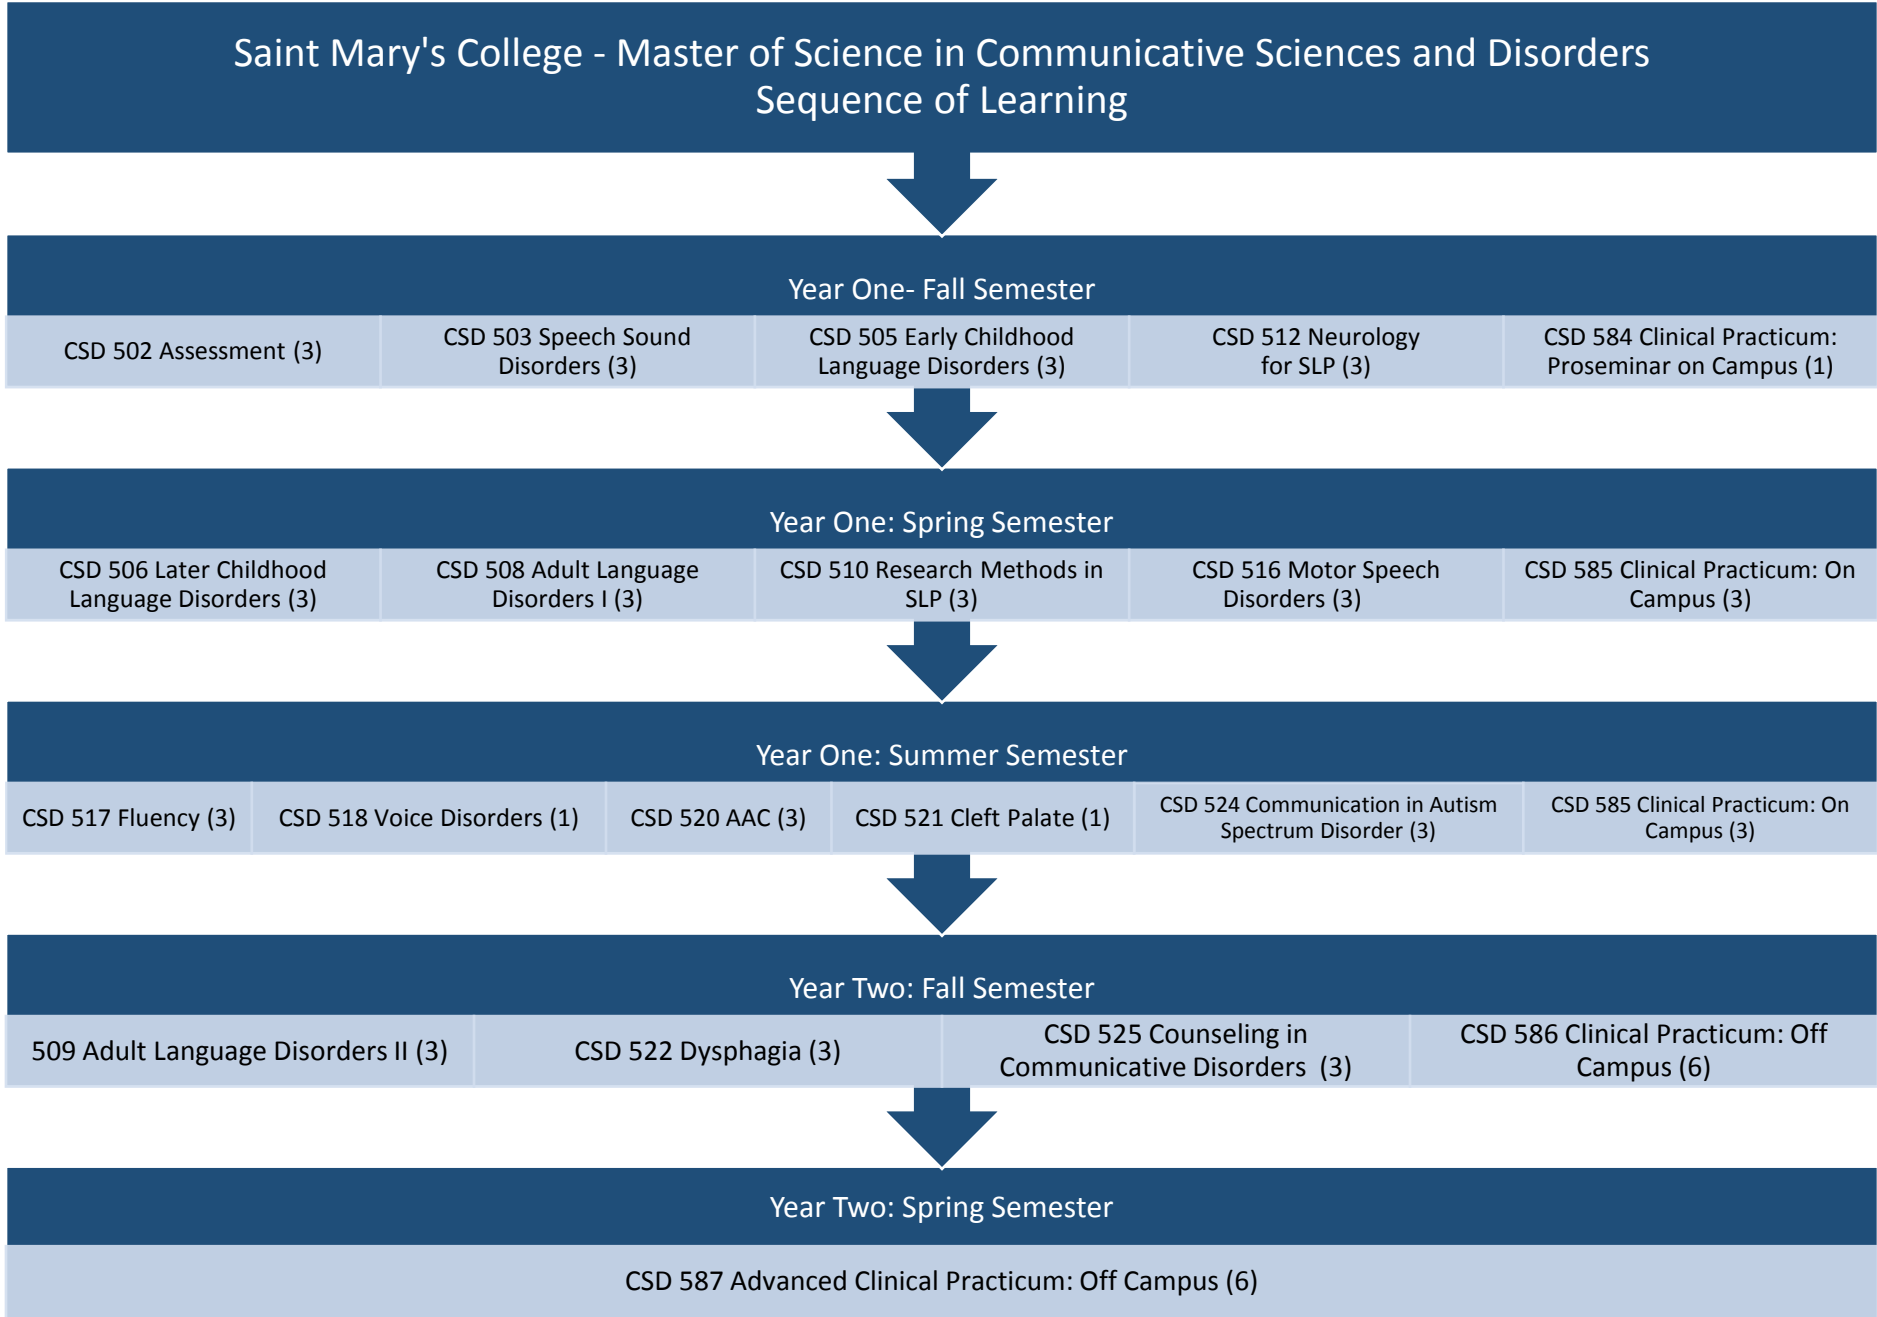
Saint Mary's College - Master of Science in Communicative Sciences and Disorders
Sequence of Learning

Year One- Fall Semester

| CSD 502 Assessment (3) | CSD 503 Speech Sound Disorders (3) | CSD 505 Early Childhood Language Disorders (3) | CSD 512 Neurology for SLP (3) | CSD 584 Clinical Practicum: Proseminar on Campus (1) |
|---|---|---|---|---|

Year One: Spring Semester

| CSD 506 Later Childhood Language Disorders (3) | CSD 508 Adult Language Disorders I (3) | CSD 510 Research Methods in SLP (3) | CSD 516 Motor Speech Disorders (3) | CSD 585 Clinical Practicum: On Campus (3) |
|---|---|---|---|---|

Year One: Summer Semester

| CSD 517 Fluency (3) | CSD 518 Voice Disorders (1) | CSD 520 AAC (3) | CSD 521 Cleft Palate (1) | CSD 524 Communication in Autism Spectrum Disorder (3) | CSD 585 Clinical Practicum: On Campus (3) |
|---|---|---|---|---|---|

Year Two: Fall Semester

| 509 Adult Language Disorders II (3) | CSD 522 Dysphagia (3) | CSD 525 Counseling in Communicative Disorders (3) | CSD 586 Clinical Practicum: Off Campus (6) |
|---|---|---|---|

Year Two: Spring Semester

CSD 587 Advanced Clinical Practicum: Off Campus (6)